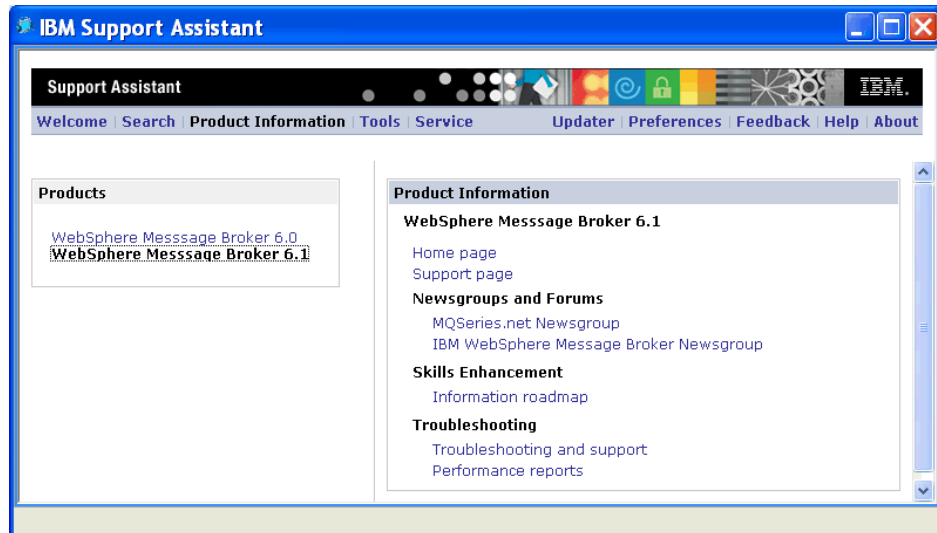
IBM Support Assistant

Support Assistant

IBM.

Welcome | Search | Product Information | Tools | Service

Updater | Preferences | Feedback | Help | About

Products

WebSphere Messsage Broker 6.0
WebSphere Messsage Broker 6.1

Product Information

WebSphere Messsage Broker 6.1

Home page
Support page

Newsgroups and Forums

MQSeries.net Newsgroup
IBM WebSphere Message Broker Newsgroup

Skills Enhancement

Information roadmap

Troubleshooting

Troubleshooting and support
Performance reports